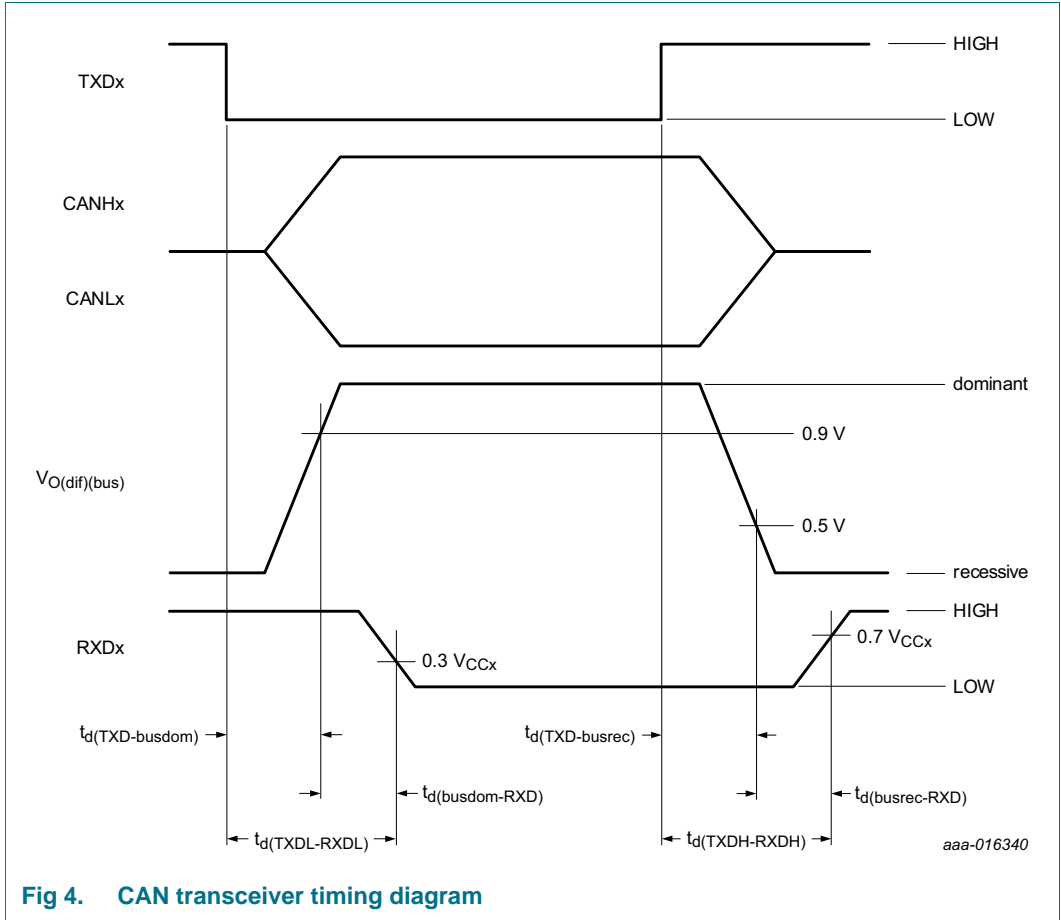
HIGH

TXDx

LOW

CANHx

CANLx

dominant

0.9 V

$V_{O(dif)(bus)}$

0.5 V

recessive

HIGH

RXDx

0.7 $V_{CCx}$

0.3 $V_{CCx}$

LOW

$t_{d(TXD-busdom)}$

$t_{d(TXD-busrec)}$

$t_{d(busdom-RXD)}$

$t_{d(busrec-RXD)}$

$t_{d(TXDL-RXDL)}$

$t_{d(TXDH-RXDH)}$

aaa-016340

Fig 4. CAN transceiver timing diagram